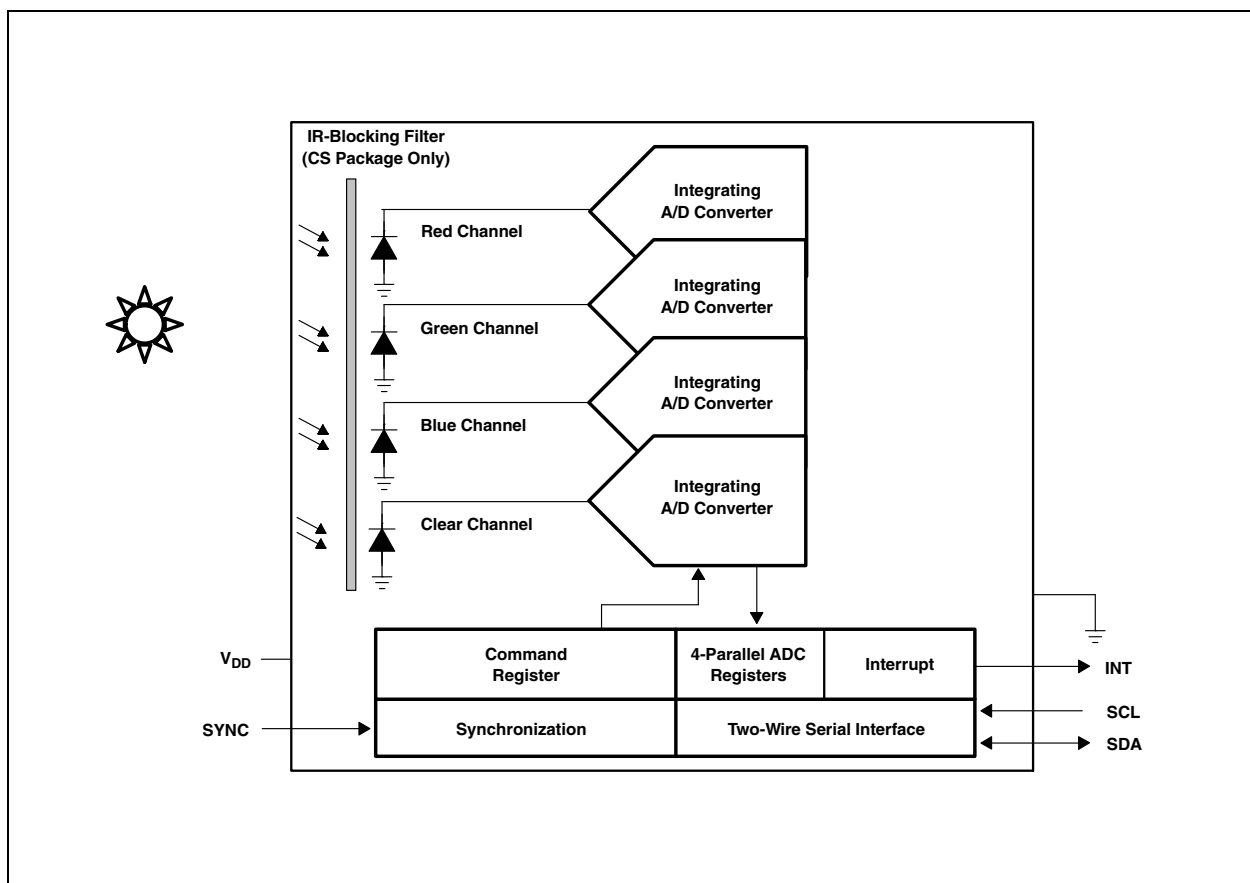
IR-Blocking Filter
(CS Package Only)

Integrating A/D Converter

Red Channel

Integrating A/D Converter

Green Channel

Integrating A/D Converter

Blue Channel

Integrating A/D Converter

Clear Channel

$V_{DD}$

Command Register

4-Parallel ADC Registers

Interrupt

INT

SCL

SYNC

Synchronization

Two-Wire Serial Interface

SDA